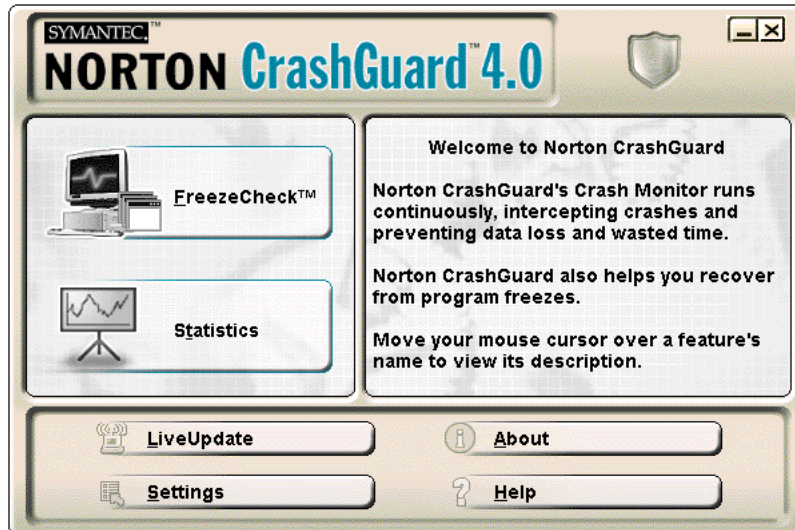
SYMANTEC.™
NORTON CrashGuard™ 4.0

FreezeCheck™

Statistics

Welcome to Norton CrashGuard

Norton CrashGuard's Crash Monitor runs continuously, intercepting crashes and preventing data loss and wasted time.

Norton CrashGuard also helps you recover from program freezes.

Move your mouse cursor over a feature's name to view its description.

LiveUpdate

About

Settings

Help